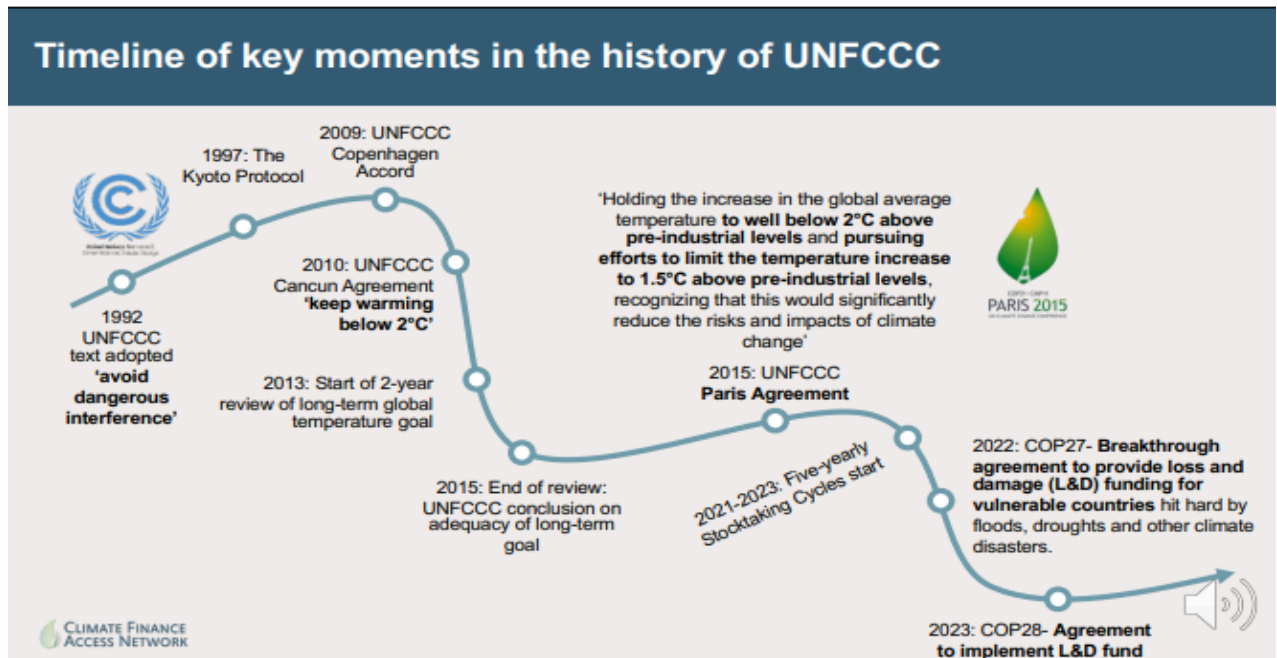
Timeline of key moments in the history of UNFCCC

United Nations Framework Convention on Climate Change

1992 UNFCCC text adopted **'avoid dangerous interference'**

1997: The Kyoto Protocol

2009: UNFCCC Copenhagen Accord

2010: UNFCCC Cancun Agreement **'keep warming below 2°C'**

2013: Start of 2-year review of long-term global temperature goal

2015: End of review: UNFCCC conclusion on adequacy of long-term goal

'Holding the increase in the global average temperature **to well below 2°C above pre-industrial levels** and **pursuing efforts to limit the temperature increase to 1.5°C above pre-industrial levels**, recognizing that this would significantly reduce the risks and impacts of climate change'

COP21 · CMP11
PARIS 2015
UN CLIMATE CHANGE CONFERENCE

2015: UNFCCC **Paris Agreement**

2021-2023: Five-yearly Stocktaking Cycles start

2022: COP27- **Breakthrough agreement to provide loss and damage (L&D) funding for vulnerable countries** hit hard by floods, droughts and other climate disasters.

2023: COP28- **Agreement to implement L&D fund**

CLIMATE FINANCE ACCESS NETWORK